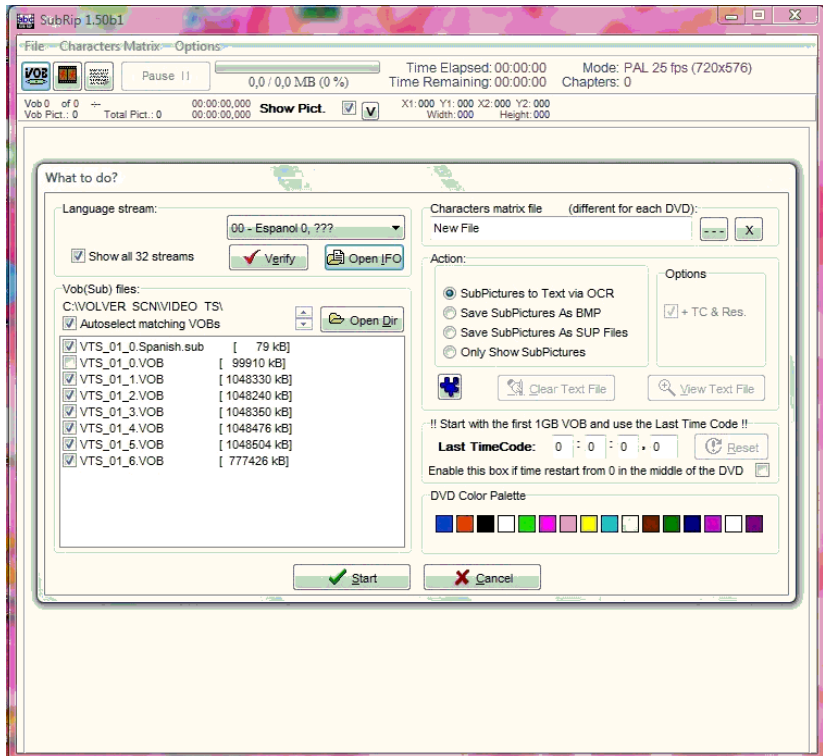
SubRip 1.50b1

File Characters Matrix Options

VOB

Pause II

0,0 / 0,0 MB (0 %)

Time Elapsed: 00:00:00
Time Remaining: 00:00:00

Mode: PAL 25 fps (720x576)
Chapters: 0

Vob 0 of 0
Vob Pict.: 0 Total Pict.: 0

00:00:00,000
00:00:00,000

Show Pict.

V

X1:000 Y1:000 X2:000 Y2:000
Width: 000 Height: 000

What to do?

Language stream:

00 - Espanol 0, ???

Show all 32 streams

Verify

Open IFO

Vob(Sub) files:

C:\VOLVER SCN\VIDEO TS\

Autoselect matching VOBs

Open Dir

| | |
|---|---|
| VTS_01_0.Spanish.sub | [ 79 kB] |
| VTS_01_0.VOB | [ 99910 kB] |
| VTS_01_1.VOB | [ 1048330 kB] |
| VTS_01_2.VOB | [ 1048240 kB] |
| VTS_01_3.VOB | [ 1048350 kB] |
| VTS_01_4.VOB | [ 1048476 kB] |
| VTS_01_5.VOB | [ 1048504 kB] |
| VTS_01_6.VOB | [ 777426 kB] |

Characters matrix file (different for each DVD):

New File

---

X

Action:

SubPictures to Text via OCR
Save SubPictures As BMP
Save SubPictures As SUP Files
Only Show SubPictures

Options

+ TC & Res.

Clear Text File

View Text File

!! Start with the first 1GB VOB and use the Last Time Code !!

Last TimeCode: 0 : 0 : 0 . 0

Reset

Enable this box if time restart from 0 in the middle of the DVD

DVD Color Palette

Start

Cancel